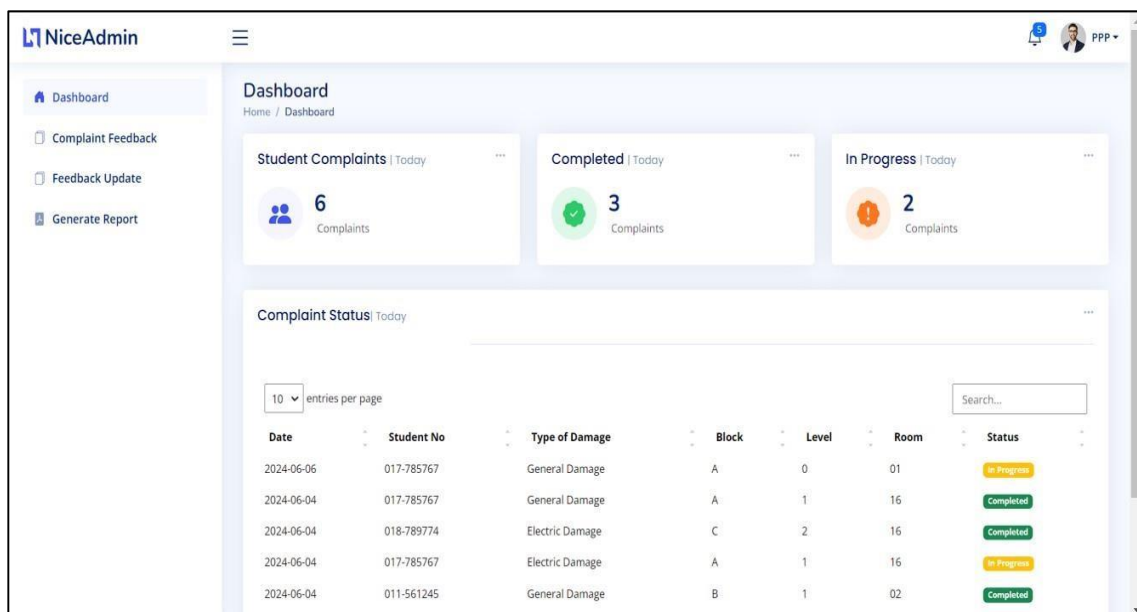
NiceAdmin

5 PPP

Dashboard
Complaint Feedback
Feedback Update
Generate Report

Dashboard
Home / Dashboard

Student Complaints | Today ...
6
Complaints

Completed | Today ...
3
Complaints

In Progress | Today ...
2
Complaints

Complaint Status| Today ...

10 entries per page

Search...

| Date | Student No | Type of Damage | Block | Level | Room | Status |
|---|---|---|---|---|---|---|
| 2024-06-06 | 017-785767 | General Damage | A | 0 | 01 | In Progress |
| 2024-06-04 | 017-785767 | General Damage | A | 1 | 16 | Completed |
| 2024-06-04 | 018-789774 | Electric Damage | C | 2 | 16 | Completed |
| 2024-06-04 | 017-785767 | Electric Damage | A | 1 | 16 | In Progress |
| 2024-06-04 | 011-561245 | General Damage | B | 1 | 02 | Completed |